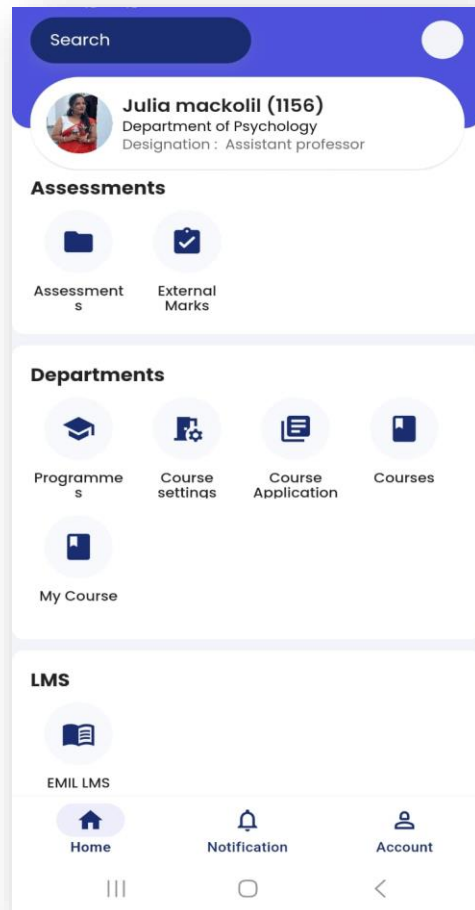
Search

Julia mackolil (1156)
Department of Psychology
Designation : Assistant professor

Assessments

Assessments

External Marks

Departments

Programmes

Course settings

Course Application

Courses

My Course

LMS

EMIL LMS

Home

Notification

Account